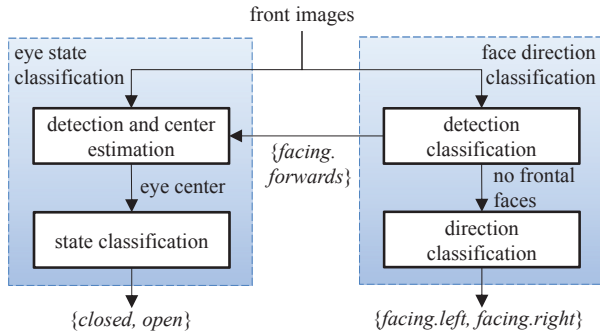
front images

eye state classification

detection and center estimation

eye center

state classification

{closed, open}

{facing. forwards}

face direction classification

detection classification

no frontal faces

direction classification

{facing.left, facing.right}